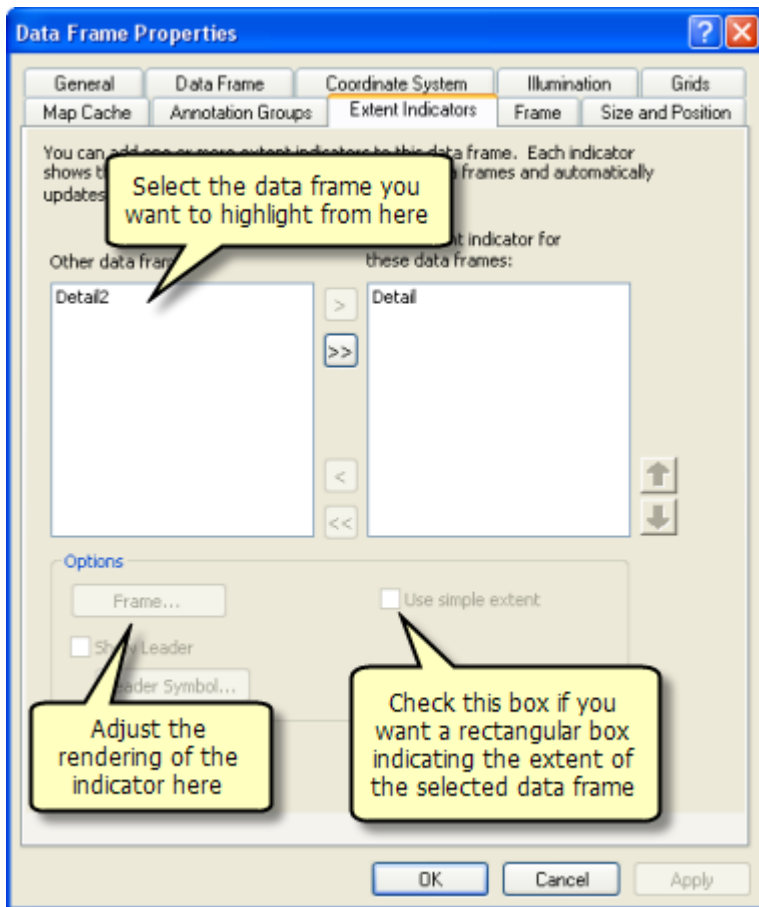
Data Frame Properties

General | Data Frame | Coordinate System | Illumination | Grids
Map Cache | Annotation Groups | Extent Indicators | Frame | Size and Position

You can add one or more extent indicators to this data frame. Each indicator shows t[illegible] frames and automatically update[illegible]

Select the data frame you want to highlight from here

Other data fram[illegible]

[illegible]nt indicator for these data frames:

Detail2

Detail

>

>>

<

<<

Options

Frame...

Use simple extent

Sh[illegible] Leader

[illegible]eader Symbol...

Adjust the rendering of the indicator here

Check this box if you want a rectangular box indicating the extent of the selected data frame

OK

Cancel

Apply